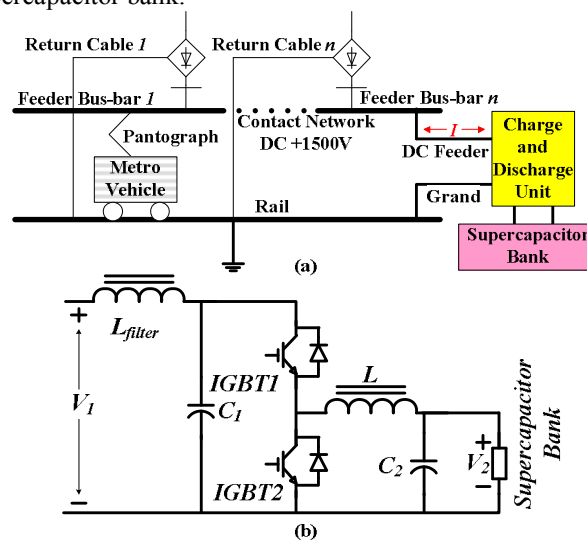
ercapacitor bank.

Return Cable 1

Return Cable n

Feeder Bus-bar 1

Feeder Bus-bar n

Pantograph

Contact Network DC +1500V

$I$

Charge and Discharge Unit

DC Feeder

Metro Vehicle

Grand

Rail

Supercapacitor Bank

(a)

+

$L_{filter}$

$V_1$

IGBT1

$C_1$

$L$

Supercapacitor Bank

+

$C_2$

$V_2$

−

IGBT2

(b)